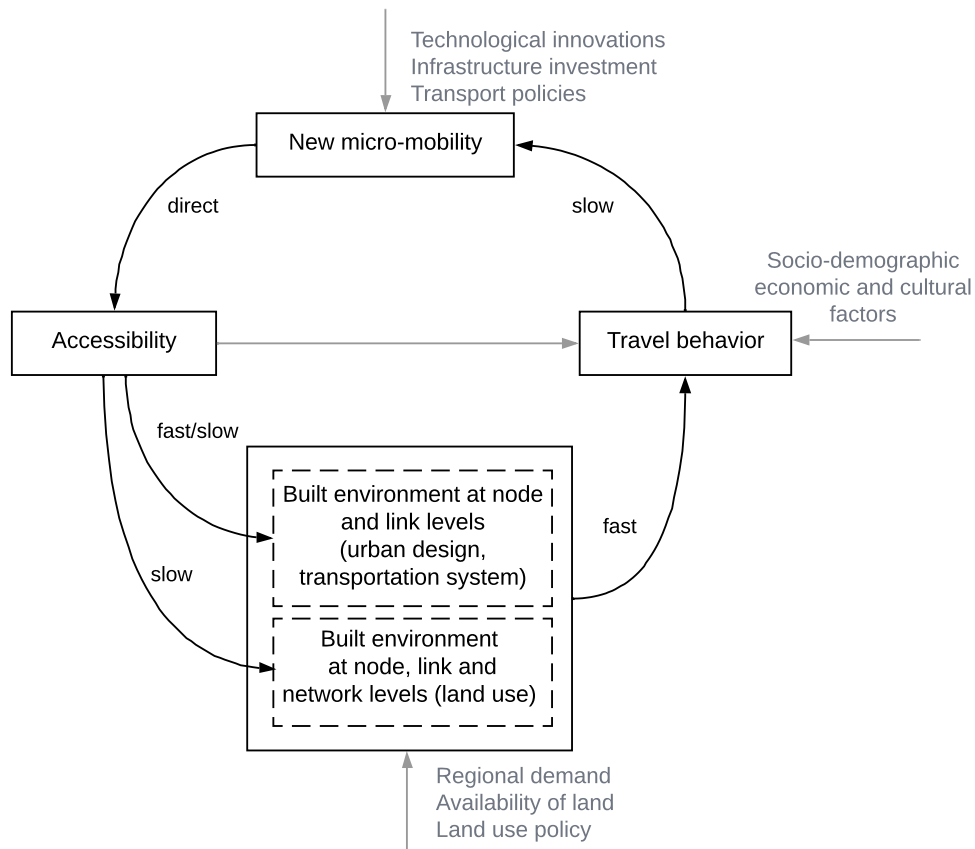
Technological innovations
Infrastructure investment
Transport policies

New micro-mobility

direct

slow

Socio-demographic economic and cultural factors

Accessibility

Travel behavior

fast/slow

Built environment at node and link levels (urban design, transportation system)

fast

slow

Built environment at node, link and network levels (land use)

Regional demand
Availability of land
Land use policy